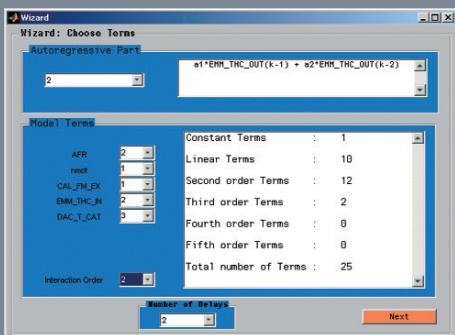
Wizard

Wizard: Choose Terms

Autoregressive Part

2

a1*EMM_THC_OUT(k-1) + a2*EMM_THC_OUT(k-2)

Model Terms

AFR 2
nmot 1
CAL_FM_EX 1
EMM_THC_IN 2
DAC_T_CAT 3

Interaction Order 2

| | | |
|---|---|---|
| Constant Terms | : | 1 |
| Linear Terms | : | 10 |
| Second order Terms | : | 12 |
| Third order Terms | : | 2 |
| Fourth order Terms | : | 0 |
| Fifth order Terms | : | 0 |
| Total number of Terms | : | 25 |

Number of Delays

2

Next